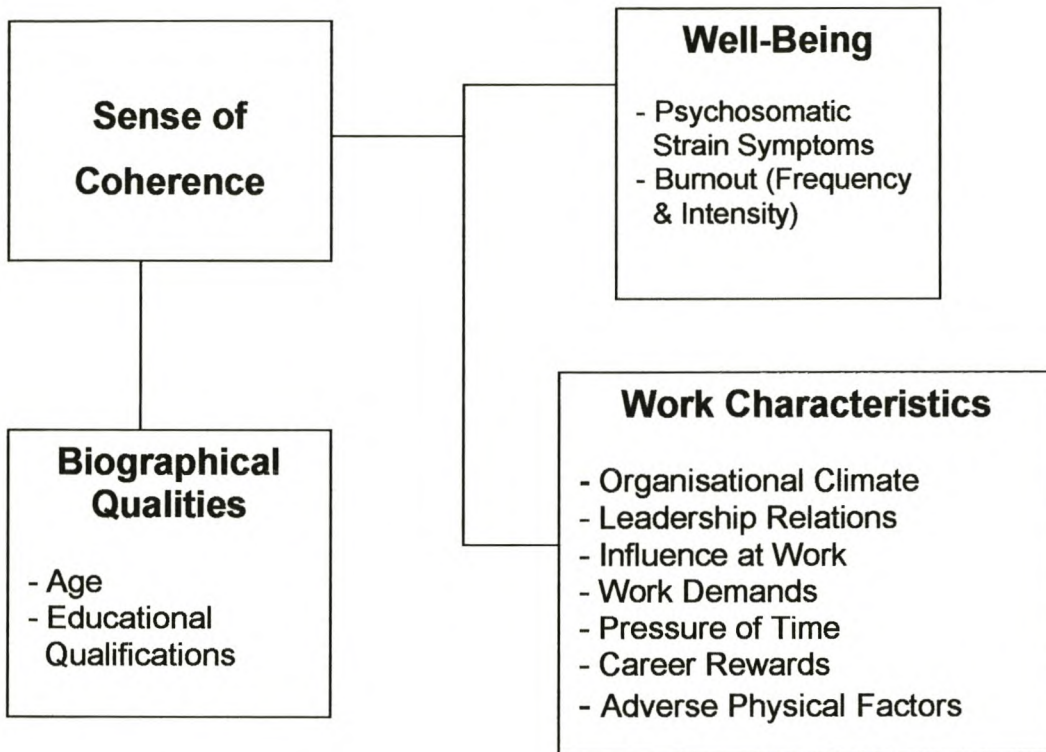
Sense of Coherence

Well-Being

- Psychosomatic Strain Symptoms
- Burnout (Frequency & Intensity)

Biographical Qualities

- Age
- Educational Qualifications

Work Characteristics

- Organisational Climate
- Leadership Relations
- Influence at Work
- Work Demands
- Pressure of Time
- Career Rewards
- Adverse Physical Factors